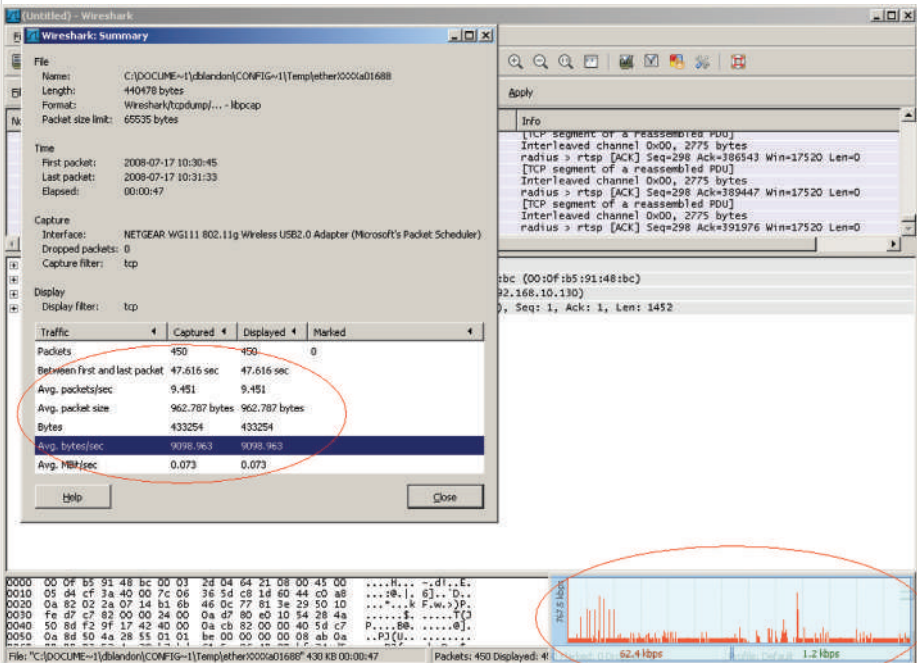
(Untitled) - Wireshark

Wireshark: Summary

File
Name: C:\DOCUME~1\dblandon\CONFIG~1\Temp\etherXXXXa01688
Length: 440478 bytes
Format: Wireshark/tcpdump/... - libpcap
Packet size limit: 65535 bytes

Time
First packet: 2008-07-17 10:30:45
Last packet: 2008-07-17 10:31:33
Elapsed: 00:00:47

Capture
Interface: NETGEAR WG111 802.11g Wireless USB2.0 Adapter (Microsoft's Packet Scheduler)
Dropped packets: 0
Capture filter: tcp

Display
Display filter: tcp

| Traffic | Captured | Displayed | Marked |
|---|---|---|---|
| Packets | 450 | 450 | 0 |
| Between first and last packet | 47.616 sec | 47.616 sec | |
| Avg. packets/sec | 9.451 | 9.451 | |
| Avg. packet size | 962.787 bytes | 962.787 bytes | |
| Bytes | 433254 | 433254 | |
| Avg. bytes/sec | 9098.963 | 9098.963 | |
| Avg. MBit/sec | 0.073 | 0.073 | |

Help
Close

Apply

Info
[TCP segment of a reassembled PDU]
Interleaved channel 0x00, 2775 bytes
radius > rtsp [ACK] Seq=298 Ack=386543 Win=17520 Len=0
[TCP segment of a reassembled PDU]
Interleaved channel 0x00, 2775 bytes
radius > rtsp [ACK] Seq=298 Ack=389447 Win=17520 Len=0
[TCP segment of a reassembled PDU]
Interleaved channel 0x00, 2775 bytes
radius > rtsp [ACK] Seq=298 Ack=391976 Win=17520 Len=0

:bc (00:0f:b5:91:48:bc)
92.168.10.130)
), Seq: 1, Ack: 1, Len: 1452

0000 00 0f b5 91 48 bc 00 03 2d 04 64 21 08 00 45 00 ....H... -.d!..E.
0010 05 d4 cf 3a 40 00 7c 06 36 5d c8 1d 60 44 c0 a8 ...:@.|. 6]..`D..
0020 0a 82 02 2a 07 14 b1 6b 46 0c 77 81 3e 29 50 10 ...*...k F.w.>)P.
0030 fe d7 c7 82 00 00 24 00 0a d7 80 e0 10 54 28 4a ......$. .....T(J
0040 50 8d f2 9f 17 42 40 00 0a cb 82 00 00 40 5d c7 P....B@. .....@].
0050 0a 8d 50 4a 28 55 01 01 be 00 00 00 00 08 ab 0a ..PJ(U.. ........

747.5 kbps
62.4 kbps
1.2 kbps

File: "C:\DOCUME~1\dblandon\CONFIG~1\Temp\etherXXXXa01688" 430 KB 00:00:47
Packets: 450 Displayed: 4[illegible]
Profile: Default